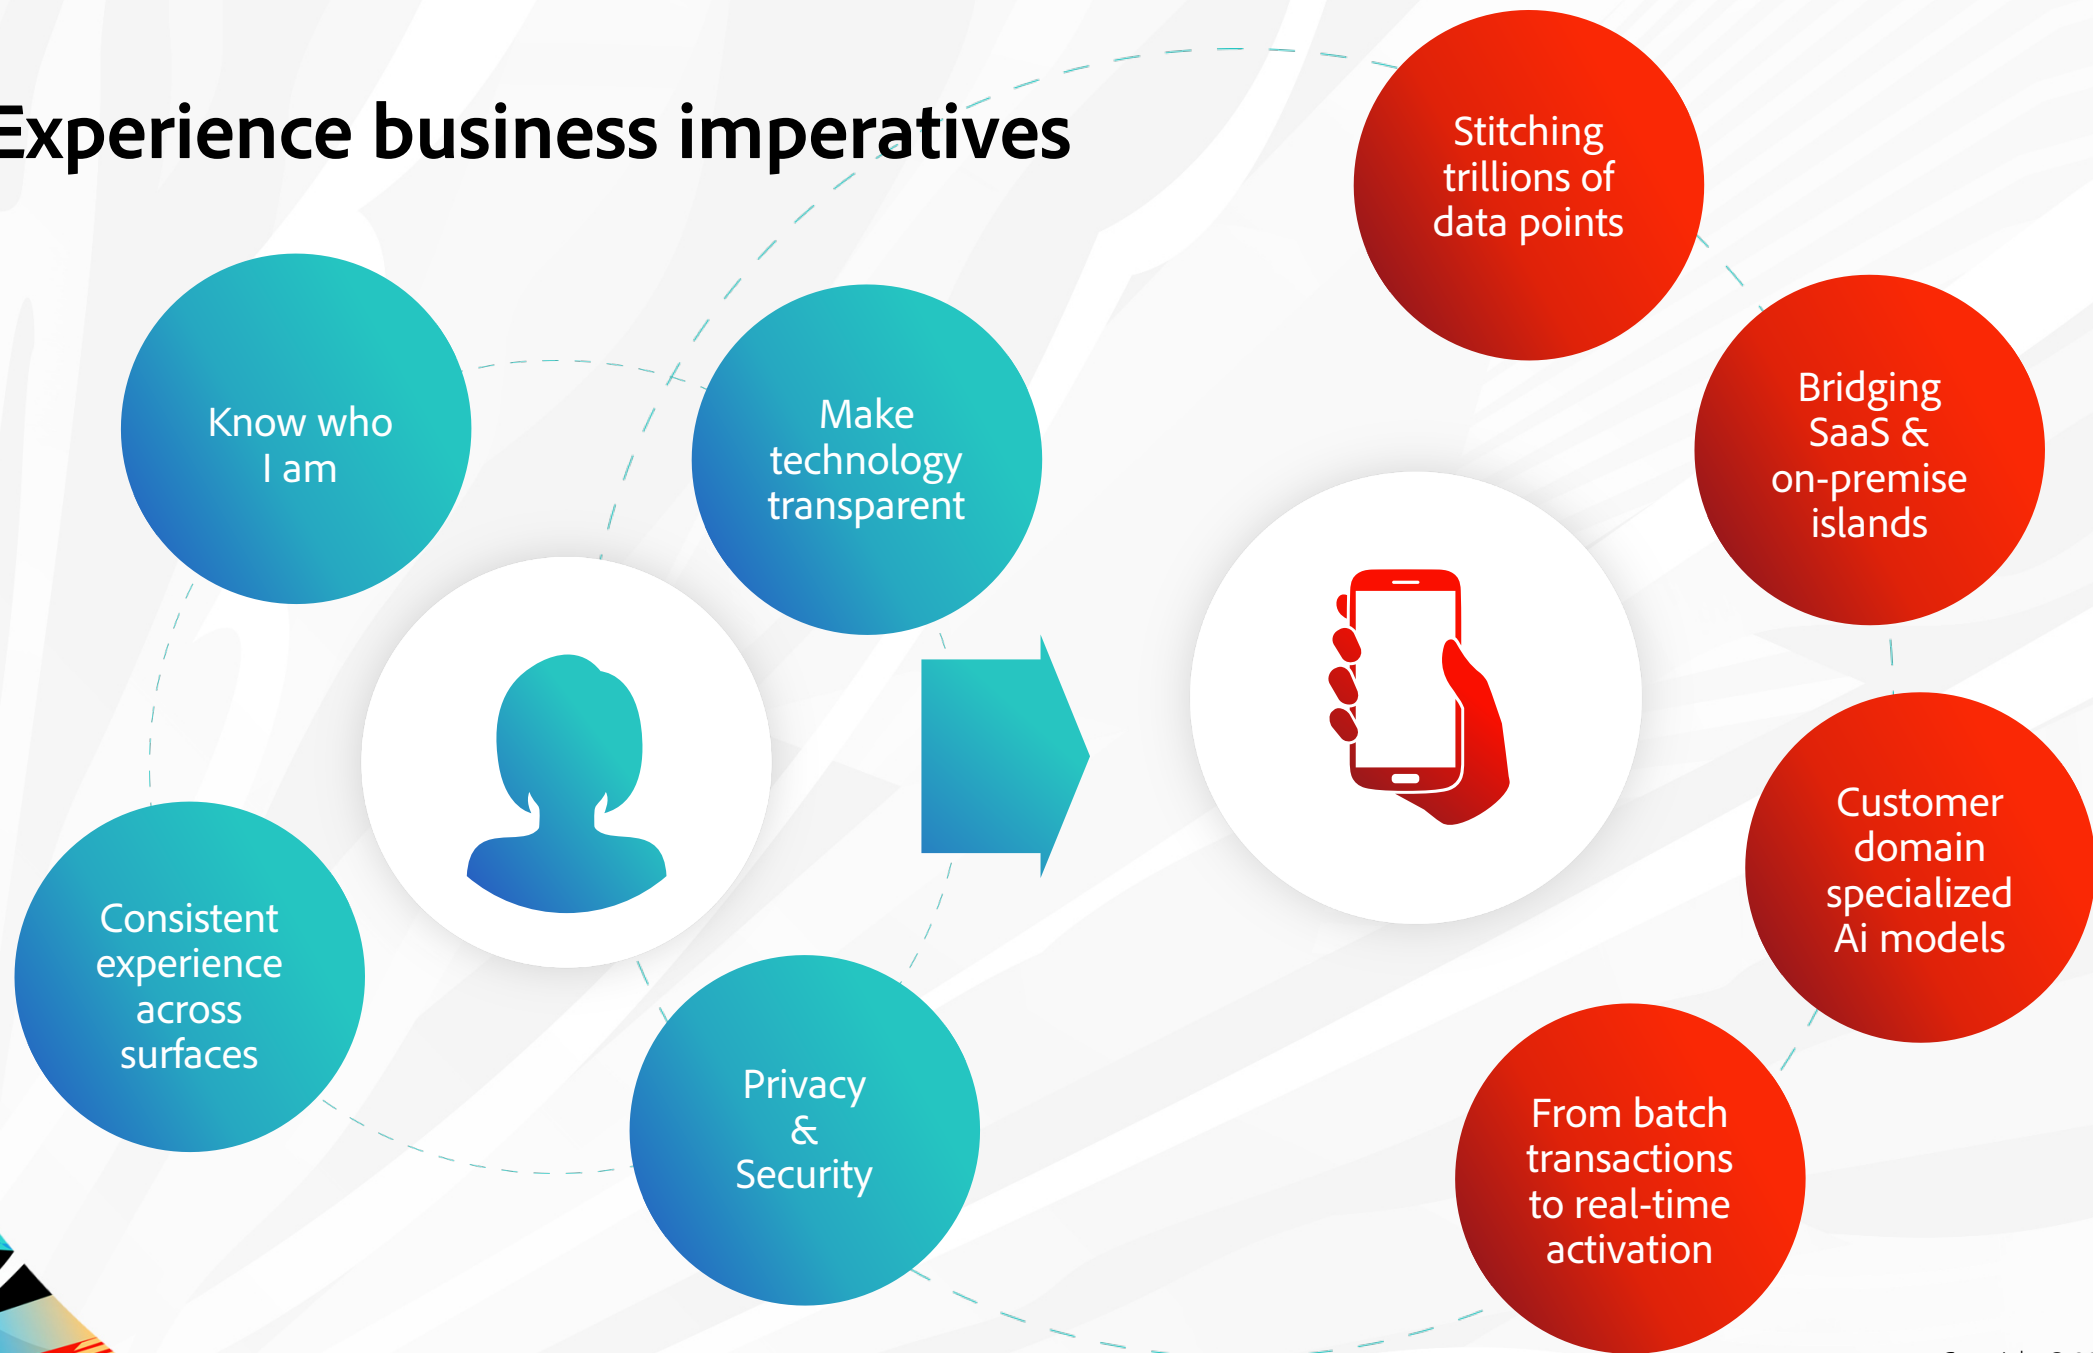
Experience business imperatives

Know who I am

Make technology transparent

Consistent experience across surfaces

Privacy & Security

Stitching trillions of data points

Bridging SaaS & on-premise islands

Customer domain specialized Ai models

From batch transactions to real-time activation